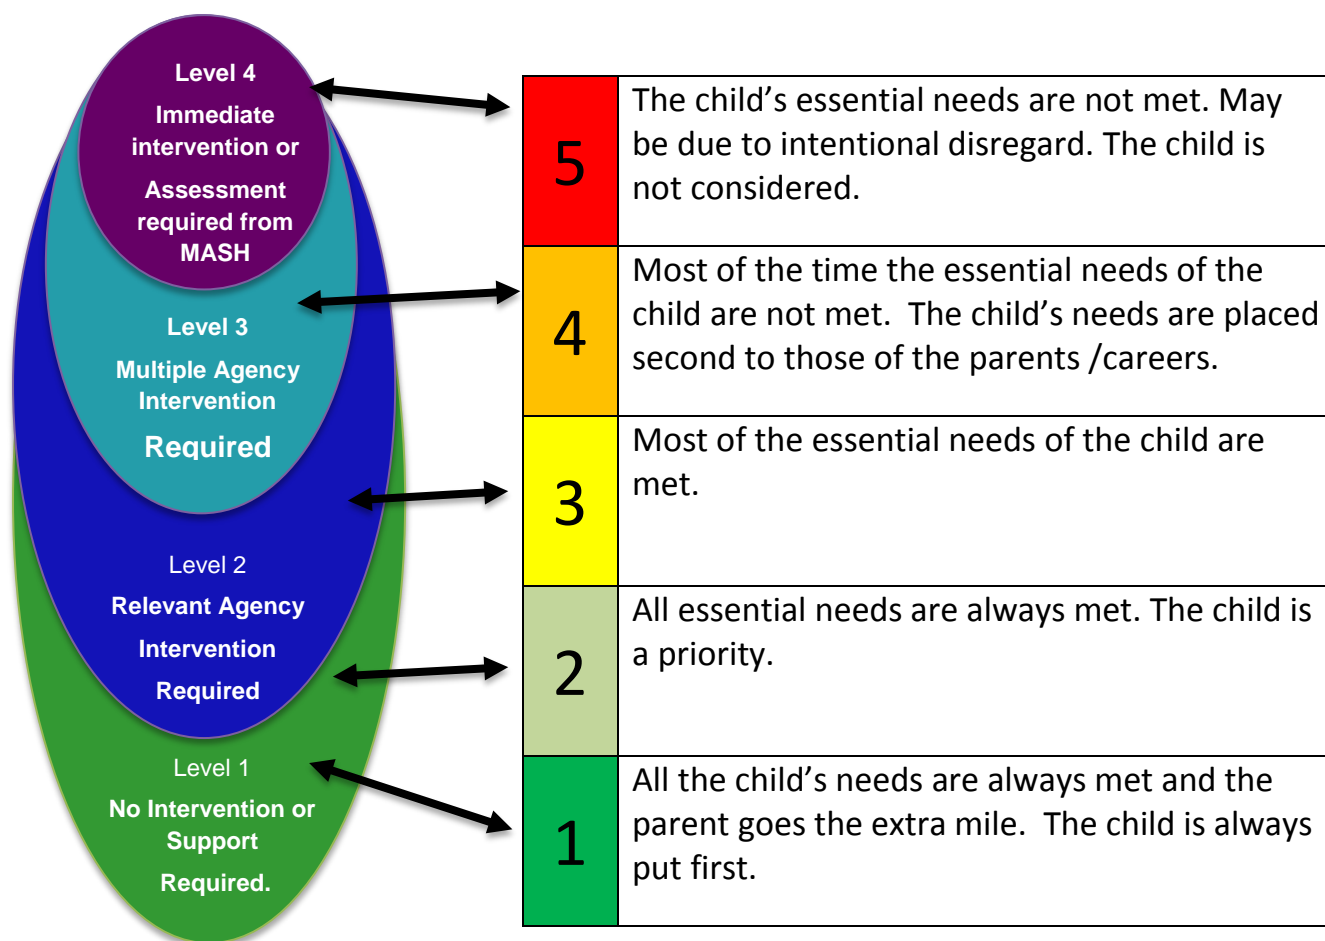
Level 4
Immediate intervention or Assessment required from MASH

Level 3
Multiple Agency Intervention
Required

Level 2
Relevant Agency Intervention Required

Level 1
No Intervention or Support Required.

| | |
|---|---|
| 5 | The child’s essential needs are not met. May be due to intentional disregard. The child is not considered. |
| 4 | Most of the time the essential needs of the child are not met. The child’s needs are placed second to those of the parents /careers. |
| 3 | Most of the essential needs of the child are met. |
| 2 | All essential needs are always met. The child is a priority. |
| 1 | All the child’s needs are always met and the parent goes the extra mile. The child is always put first. |